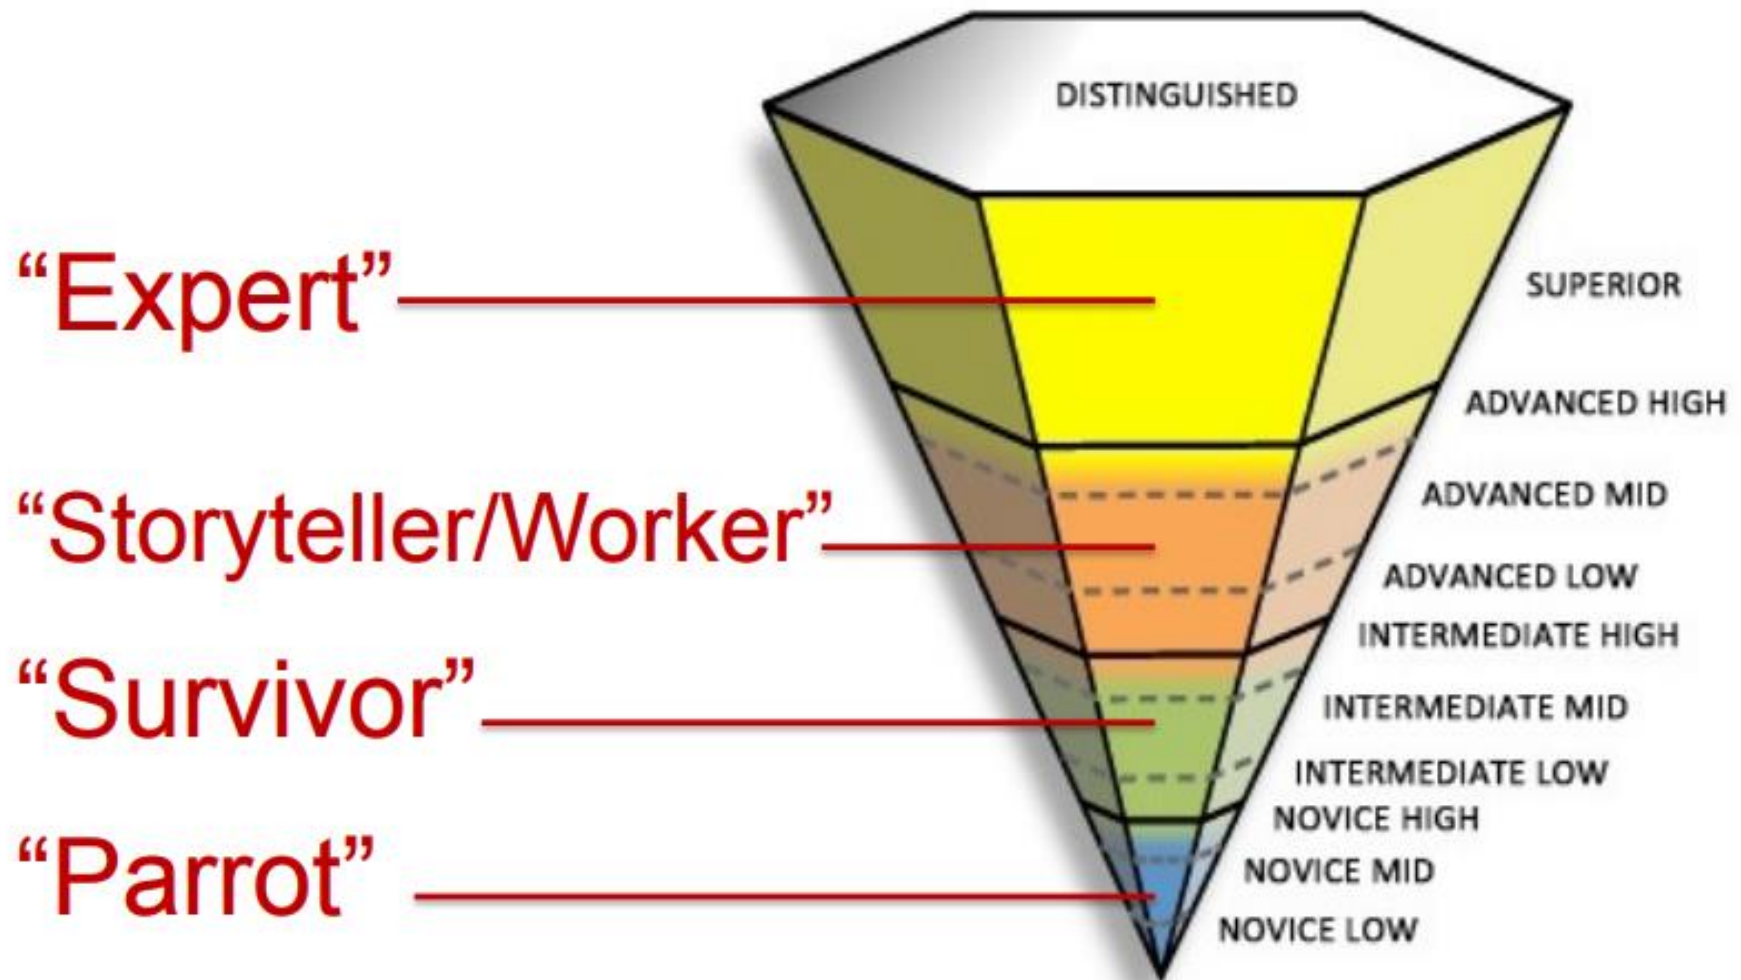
DISTINGUISHED

"Expert"

SUPERIOR

ADVANCED HIGH

ADVANCED MID

"Storyteller/Worker"

ADVANCED LOW

INTERMEDIATE HIGH

"Survivor"

INTERMEDIATE MID

INTERMEDIATE LOW

NOVICE HIGH

"Parrot"

NOVICE MID

NOVICE LOW